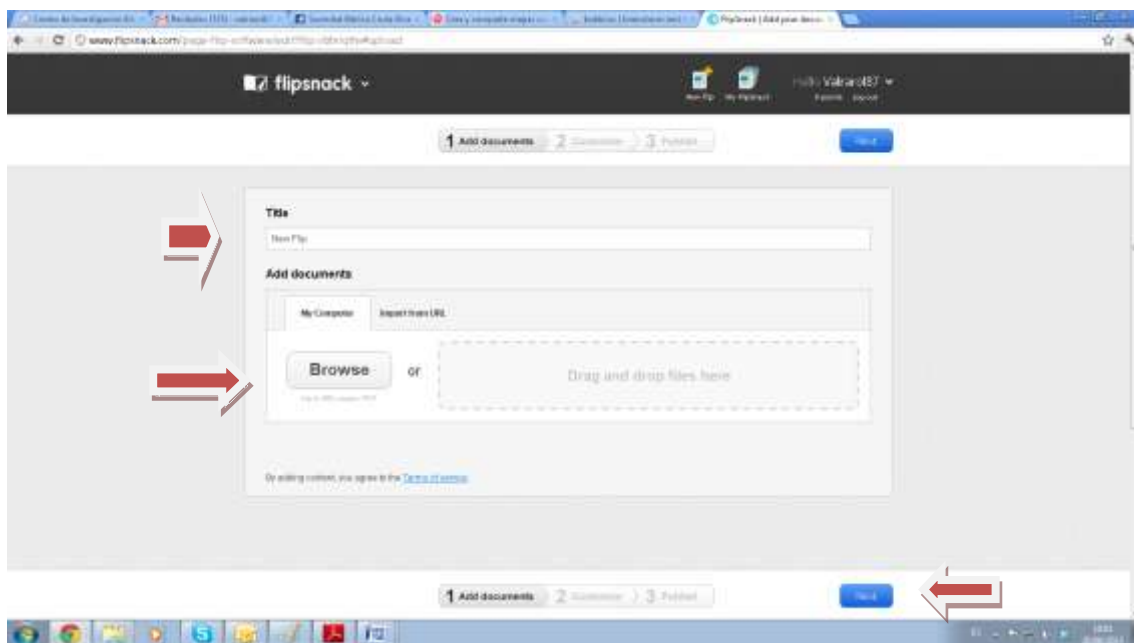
flipsnack

New Flip My Flipsnack

Hello Valrard87

1 Add documents 2 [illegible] 3 Publish

Next

Title

New Flip

Add documents

My Computer Import from URL

Browse or

Drag and drop files here

By adding content, you agree to the Terms of service

1 Add documents 2 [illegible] 3 Publish

Next